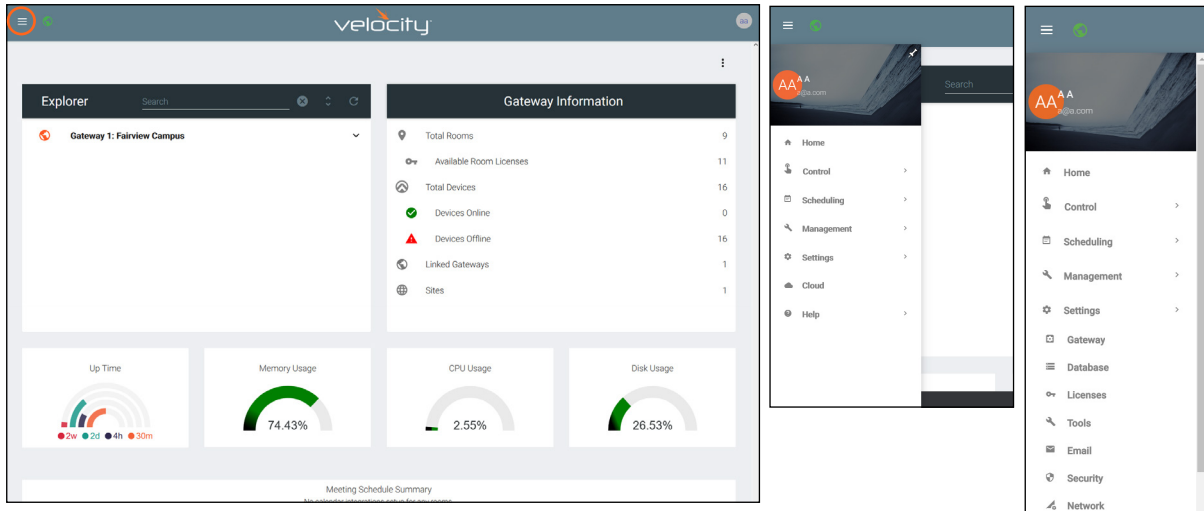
velocity

Explorer
Search

Gateway 1: Fairview Campus

Gateway Information

Total Rooms 9
Available Room Licenses 11
Total Devices 16
Devices Online 0
Devices Offline 16
Linked Gateways 1
Sites 1

Up Time
2w 2d 4h 30m

Memory Usage
74.43%

CPU Usage
2.55%

Disk Usage
26.53%

Meeting Schedule Summary
No calendar integrations setup for any rooms

AA A A
a@a.com
Search

Home
Control
Scheduling
Management
Settings
Cloud
Help

AA A A
a@a.com

Home
Control
Scheduling
Management
Settings
Gateway
Database
Licenses
Tools
Email
Security
Network